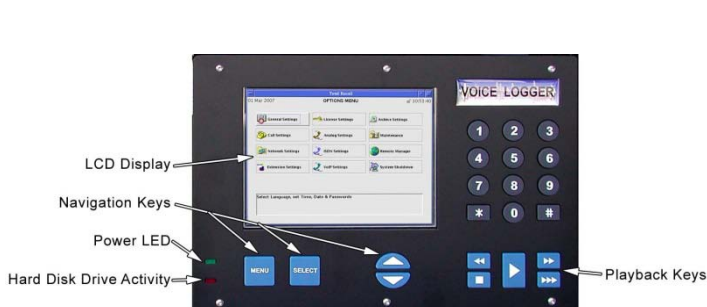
VOICE LOGGER

Test Excel
01 Mar 2007 OPTIONS MENU 10:53:40

General Settings
License Settings
Isolate Settings
Call Settings
Analog Settings
Maintenance
Network Settings
ISDN Settings
Remote Manager
Extension Settings
VoIP Settings
System Shutdown

Select Language, set Time, Date & Passwords

1 2 3
4 5 6
7 8 9
* 0 #

LCD Display
Navigation Keys
Power LED
Hard Disk Drive Activity
MENU
SELECT
Playback Keys